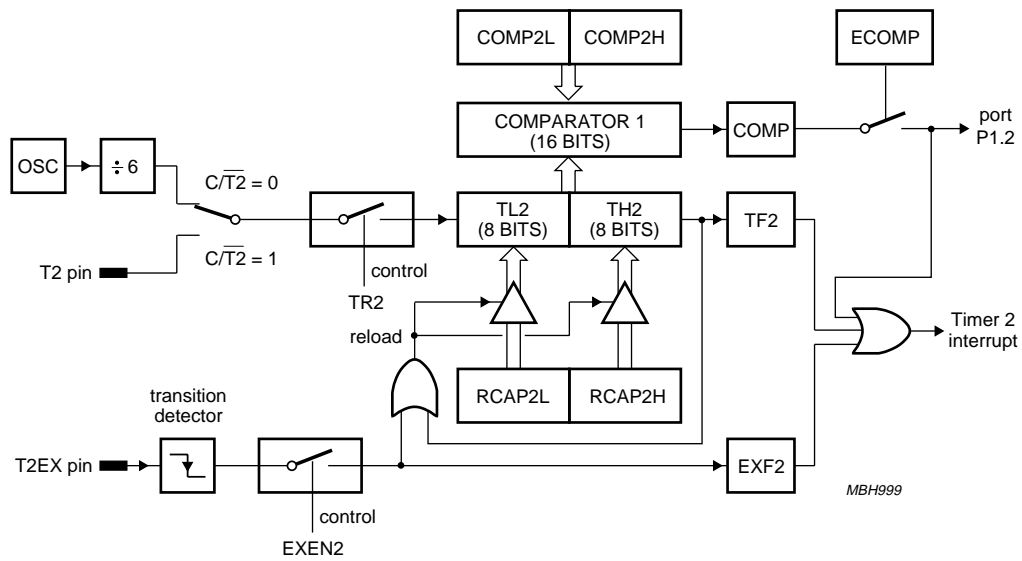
COMP2L COMP2H

ECOMP

COMPARATOR 1 (16 BITS)

COMP

port P1.2

OSC

$\div$ 6

$C/\overline{T2} = 0$

$C/\overline{T2} = 1$

T2 pin

control

TR2

TL2 (8 BITS)

TH2 (8 BITS)

TF2

reload

Timer 2 interrupt

RCAP2L

RCAP2H

transition detector

T2EX pin

control

EXEN2

EXF2

MBH999